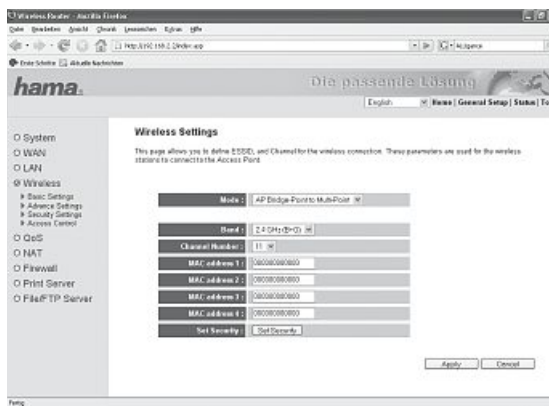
Wireless Router - Mozilla Firefox

Datei Bearbeiten Ansicht Chronik Lesezeichen Extras Hilfe

http://192.168.2.1/index.asp

Erste Schritte Aktuelle Nachrichten

hama.

Die passende Lösung

English Home | General Setup | Status | To

O System
O WAN
O LAN
O Wireless
▸ Basic Settings
▸ Advance Settings
▸ Security Settings
▸ Access Control
O QoS
O NAT
O Firewall
O Print Server
O File/FTP Server

Wireless Settings

This page allows you to define ESSID, and Channel for the wireless connection. These parameters are used for the wireless stations to connect to the Access Point.

| Mode : | AP Bridge-Point to Multi-Point |
|---|---|
| Band : | 2.4 GHz (B+G) |
| Channel Number : | 11 |
| MAC address 1 : | 000000000000 |
| MAC address 2 : | 000000000000 |
| MAC address 3 : | 000000000000 |
| MAC address 4 : | 000000000000 |
| Set Security : | Set Security |

Apply Cancel

Fertig